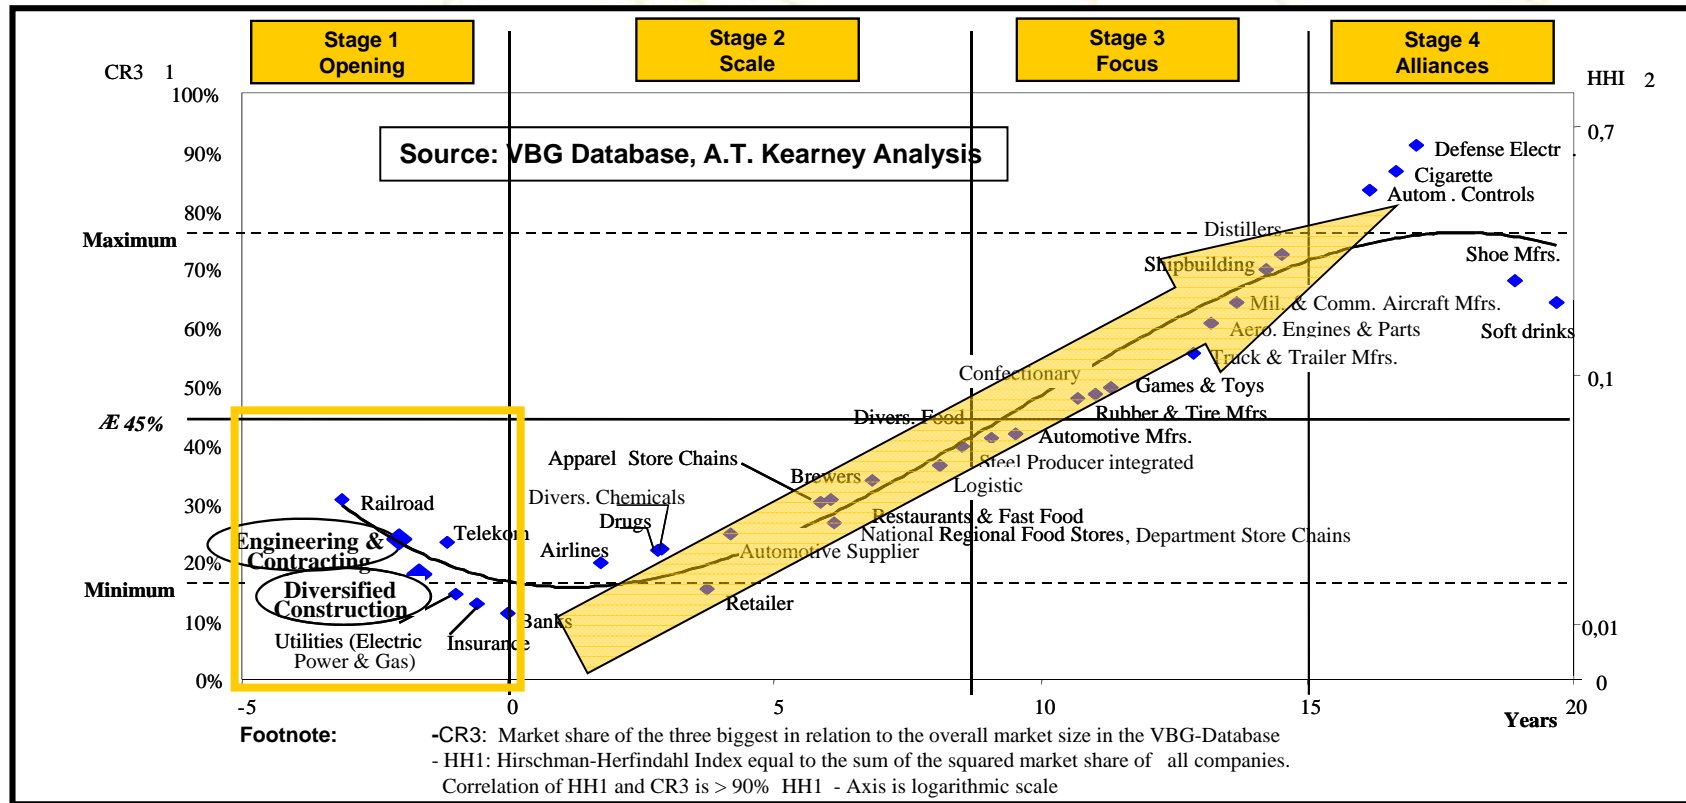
Stage 1
Opening

Stage 2
Scale

Stage 3
Focus

Stage 4
Alliances

CR3 1

HHI 2

100%
90%
80%
Maximum
70%
60%
50%
Æ 45%
40%
30%
20%
Minimum
10%
0%

0,7
0,1
0,01
0

Source: VBG Database, A.T. Kearney Analysis

Defense Electr
Cigarette
Autom . Controls
Distillers
Shoe Mfrs.
Shipbuilding
Mil. & Comm. Aircraft Mfrs.
Soft drinks
Aero. Engines & Parts
Truck & Trailer Mfrs.
Confectionary
Games & Toys
Divers. Food
Rubber & Tire Mfrs.
Automotive Mfrs.
Apparel Store Chains
Steel Producer integrated
Brewers
Logistic
Divers. Chemicals
Drugs
Restaurants & Fast Food
National Regional Food Stores, Department Store Chains
Airlines
Automotive Supplier
Retailer
Railroad
Telekom
Engineering & Contracting
Diversified Construction
Banks
Utilities (Electric Power & Gas)
Insurance

-5
0
5
10
15
20
Years

Footnote: -CR3: Market share of the three biggest in relation to the overall market size in the VBG-Database
- HH1: Hirschman-Herfindahl Index equal to the sum of the squared market share of all companies.
Correlation of HH1 and CR3 is > 90% HH1 - Axis is logarithmic scale